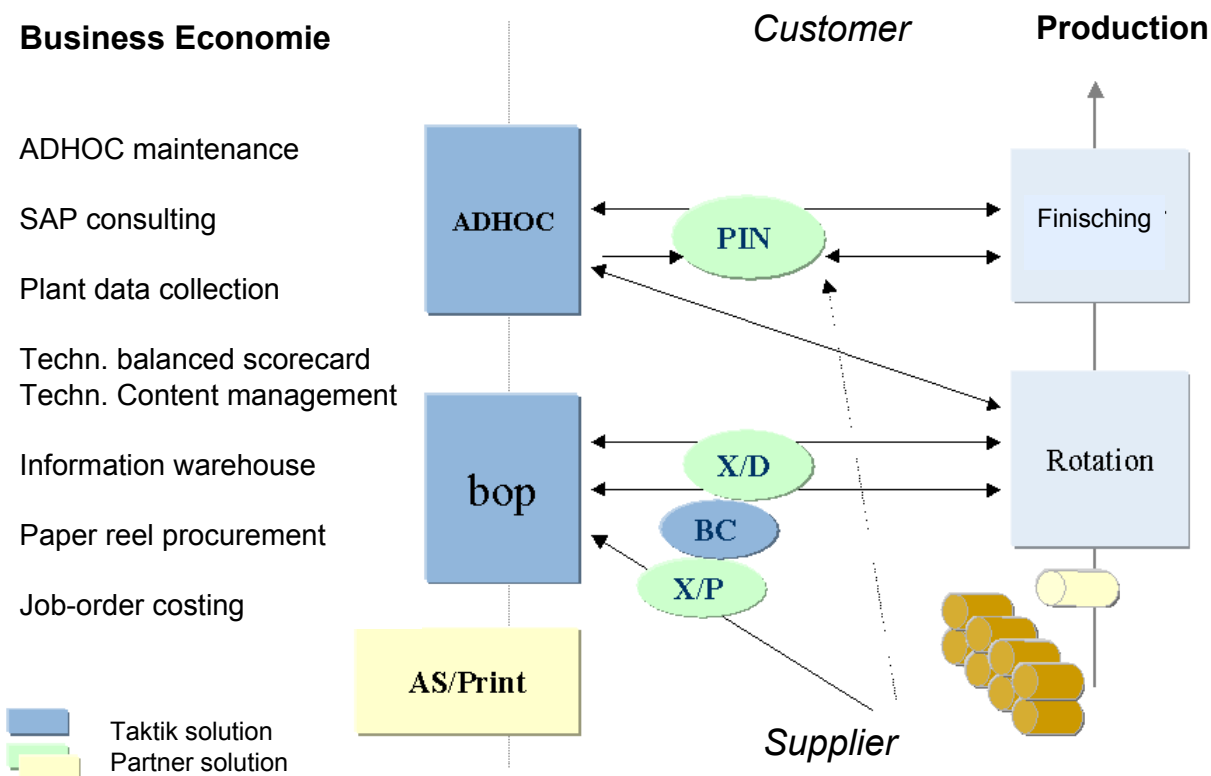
Business Economie

ADHOC maintenance

SAP consulting

Plant data collection

Techn. balanced scorecard
Techn. Content management

Information warehouse

Paper reel procurement

Job-order costing

Customer

Production

ADHOC

PIN

Finisching

bop

X/D

BC

X/P

Rotation

AS/Print

Taktik solution
Partner solution

Supplier